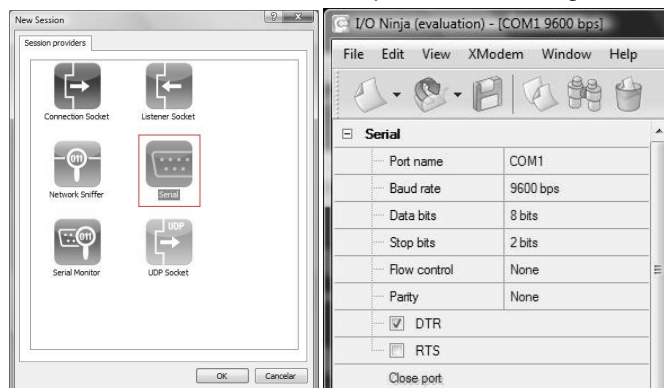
New Session

Session providers

Connection Socket

Listener Socket

Network Sniffer

Serial

Serial Monitor

UDP

UDP Socket

OK

Cancelar

I/O Ninja (evaluation) - [COM1 9600 bps]

File Edit View XModem Window Help

Serial

| | |
|---|---|
| Port name | COM1 |
| Baud rate | 9600 bps |
| Data bits | 8 bits |
| Stop bits | 2 bits |
| Flow control | None |
| Parity | None |

☑ DTR

☐ RTS

Close port